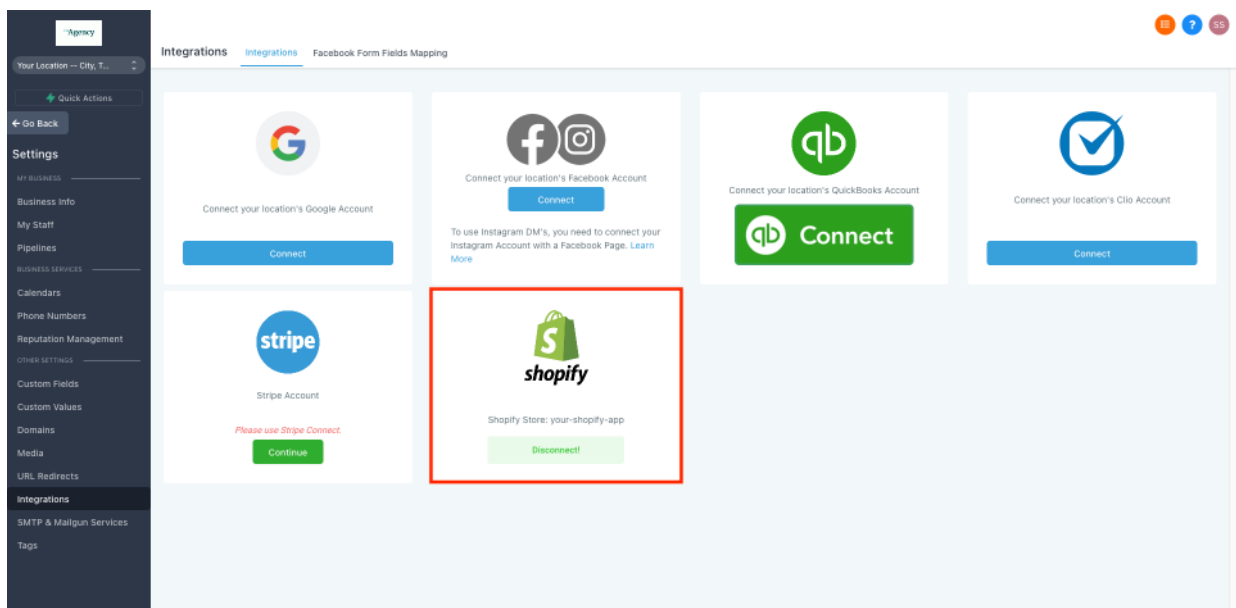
Agency

Your Location — City, T...

Quick Actions

← Go Back

Settings

MY BUSINESS

Business Info

My Staff

Pipelines

BUSINESS SERVICES

Calendars

Phone Numbers

Reputation Management

OTHER SETTINGS

Custom Fields

Custom Values

Domains

Media

URL Redirects

Integrations

SMTP & Mailgun Services

Tags

Integrations Integrations Facebook Form Fields Mapping

SS

Connect your location's Google Account

Connect

Connect your location's Facebook Account

Connect

To use Instagram DM's, you need to connect your Instagram Account with a Facebook Page. Learn More

Connect your location's QuickBooks Account

qb Connect

Connect your location's Clio Account

Connect

stripe

Stripe Account

Please use Stripe Connect.

Continue

shopify

Shopify Store: your-shopify-app

Disconnect!